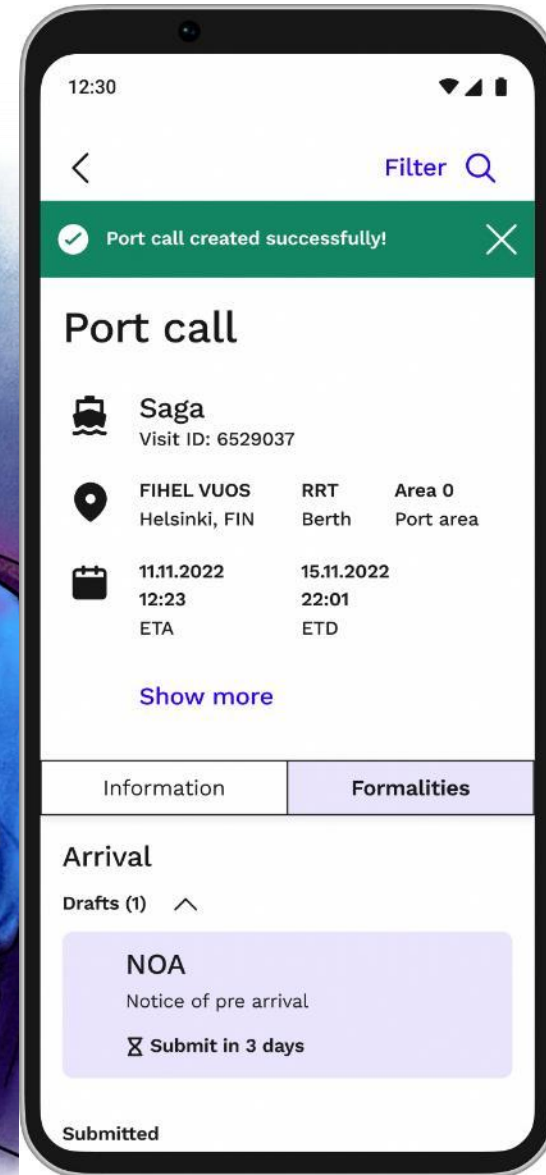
12:30

Filter

Port call created successfully!

Port call

Saga
Visit ID: 6529037

FIHEL VUOS
Helsinki, FIN

RRT
Berth

Area 0
Port area

11.11.2022
12:23
ETA

15.11.2022
22:01
ETD

Show more

Information

Formalities

Arrival

Drafts (1)

NOA
Notice of pre arrival
Submit in 3 days

Submitted